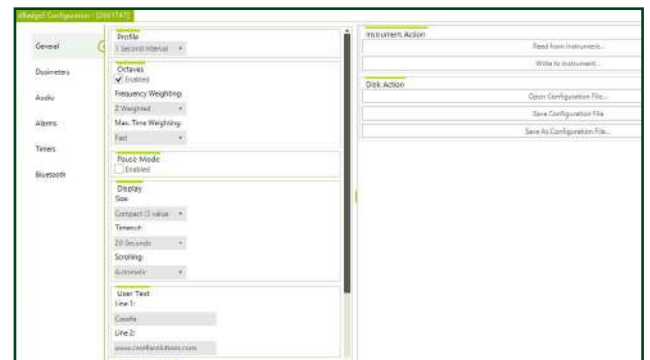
dBadge2 Configuration - [2061747]

General
Dosimeters
Audio
Alarms
Timers
Bluetooth

Profile
1 second interval

Octaves
Enabled
Frequency Weighting:
Z Weighted
Max. Time Weighting:
Fast

Pause Mode
Enabled

Display
Size:
Compact (3 value
Timeout:
20 Seconds
Scrolling:
Automatic

User Text
Line 1:
Casella
Line 2:
www.casellasolutions.com

Instrument Action
Read from Instrument...
Write to Instrument...

Disk Action
Open Configuration File...
Save Configuration File
Save As Configuration File...